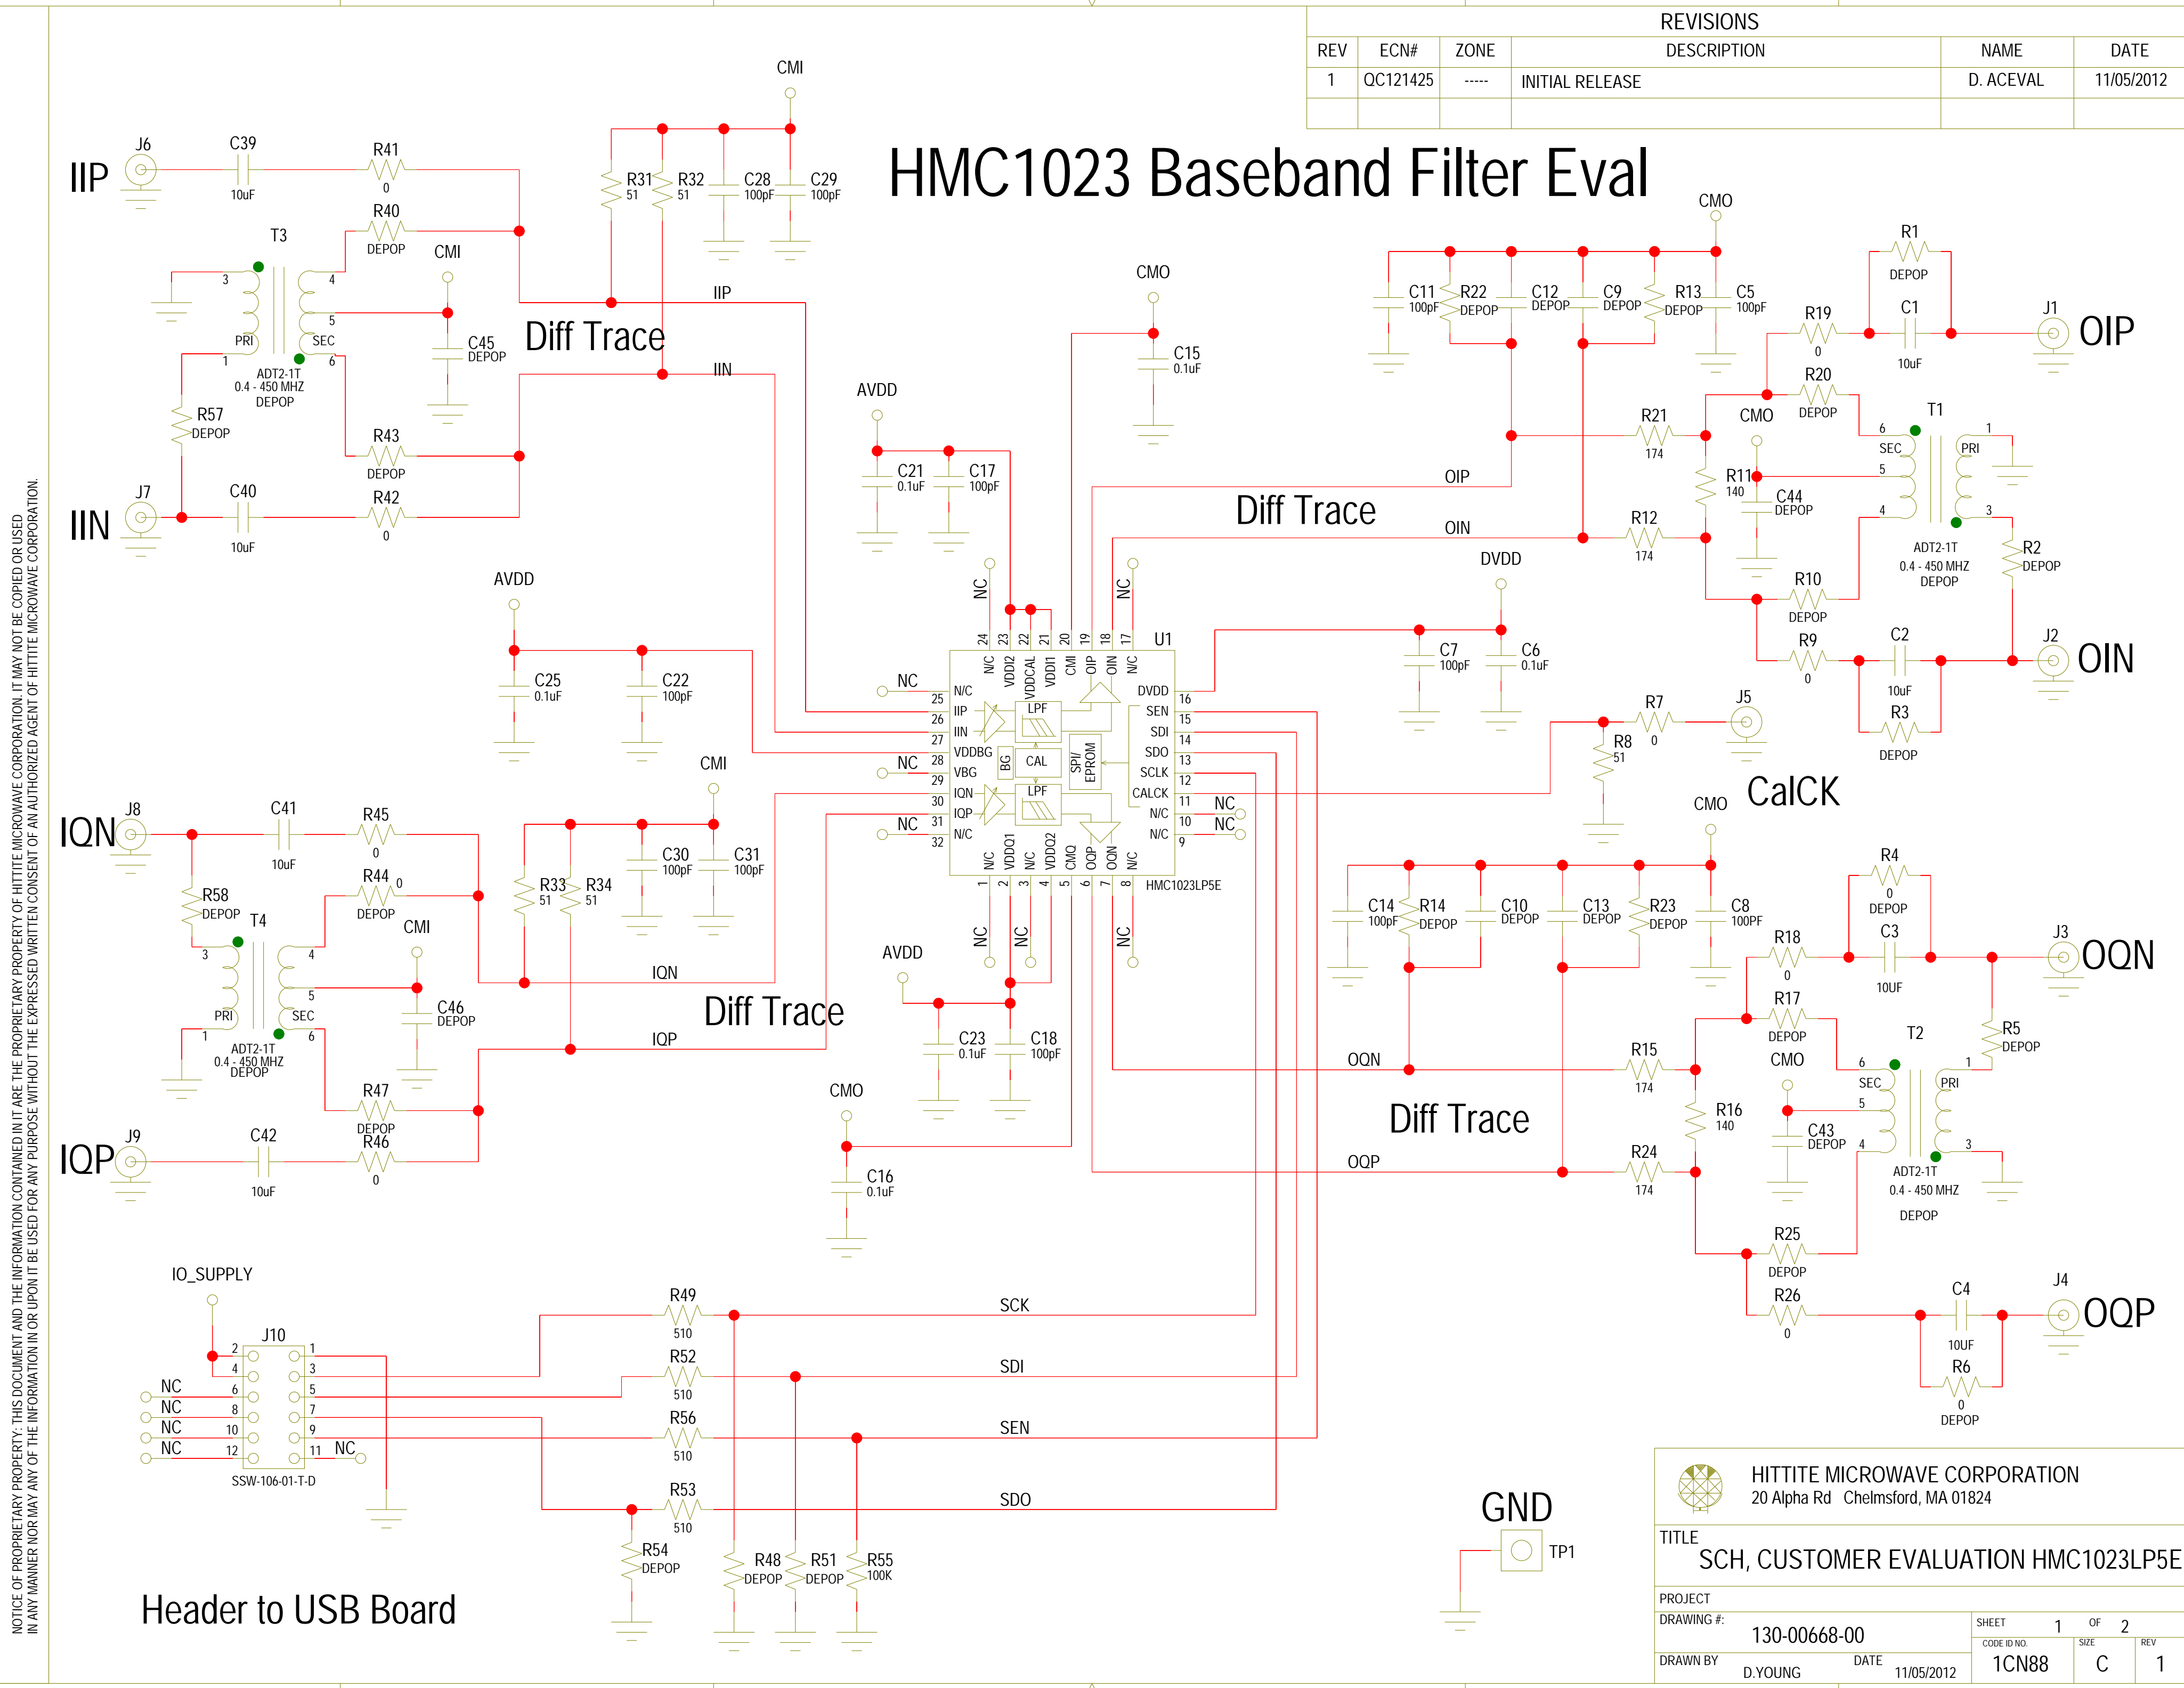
REVISIONS

| REV | ECN# | ZONE | DESCRIPTION | NAME | DATE |
|---|---|---|---|---|---|
| 1 | QC121425 | ----- | INITIAL RELEASE | D. ACEVAL | 11/05/2012 |

HMC1023 Baseband Filter Eval

IIP J6 C39 10uF R41 0 R40 DEPOP CMI T3 3 4 5 PRI SEC 1 6 ADT2-1T 0.4 - 450 MHZ DEPOP C45 DEPOP R57 DEPOP R43 DEPOP R42 0 IIN J7 C40 10uF

CMI R31 51 R32 51 C28 100pF C29 100pF IIP IIN Diff Trace

CMO C15 0.1uF AVDD C21 0.1uF C17 100pF AVDD C25 0.1uF C22 100pF

CMO C11 100pF R22 DEPOP C12 DEPOP C9 DEPOP R13 DEPOP C5 100pF R1 DEPOP R19 0 C1 10uF J1 OIP R21 174 R20 DEPOP CMO T1 6 SEC 5 4 1 PRI 3 R11 140 C44 DEPOP ADT2-1T 0.4 - 450 MHZ DEPOP R2 DEPOP OIP Diff Trace OIN R12 174 R10 DEPOP DVDD R9 0 C2 10uF J2 OIN R3 DEPOP C7 100pF C6 0.1uF R7 0 J5 R8 51 CalCK

NC NC U1 24 23 22 21 20 19 18 17 N/C VDDI2 VDDCAL VDDI1 CMI OIP OIN N/C NC 25 N/C 26 IIP 27 IIN NC 28 VDDBG 29 VBG 30 IQN NC 31 IQP 32 N/C LPF BG CAL SPI/ EEPROM LPF DVDD 16 SEN 15 SDI 14 SDO 13 SCLK 12 CALCK 11 N/C NC 10 N/C NC 9 N/C VDDQ1 N/C VDDQ2 CMQ OQP OQN N/C 1 2 3 4 5 6 7 8 HMC1023LP5E NC NC NC

CMI IQN J8 C41 10uF R45 0 R58 DEPOP R44 0 DEPOP T4 CMI 3 4 5 PRI SEC 1 6 ADT2-1T 0.4 - 450 MHZ DEPOP C46 DEPOP R47 DEPOP R46 0 IQP J9 C42 10uF R33 51 R34 51 C30 100pF C31 100pF IQN Diff Trace IQP AVDD C23 0.1uF C18 100pF CMO C16 0.1uF

CMO C14 100pF R14 DEPOP C10 DEPOP C13 DEPOP R23 DEPOP C8 100PF R4 0 DEPOP R18 0 C3 10UF J3 OQN R17 DEPOP R5 DEPOP CMO T2 6 SEC 5 4 1 PRI 3 ADT2-1T 0.4 - 450 MHZ DEPOP R15 174 R16 140 C43 DEPOP OQN Diff Trace OQP R24 174 R25 DEPOP R26 0 C4 10UF J4 OQP R6 0 DEPOP

IO_SUPPLY J10 2 1 4 3 NC 6 5 NC 8 7 NC 10 9 NC 12 11 NC SSW-106-01-T-D R49 510 SCK R52 510 SDI R56 510 SEN R53 510 SDO R54 DEPOP R48 DEPOP R51 DEPOP R55 100K

Header to USB Board

GND TP1

HITTITE MICROWAVE CORPORATION
20 Alpha Rd Chelmsford, MA 01824
TITLE
SCH, CUSTOMER EVALUATION HMC1023LP5E
PROJECT
DRAWING #: 130-00668-00
SHEET 1 OF 2
CODE ID NO. 1CN88 SIZE C REV 1
DRAWN BY D.YOUNG DATE 11/05/2012

NOTICE OF PROPRIETARY PROPERTY: THIS DOCUMENT AND THE INFORMATION CONTAINED IN IT ARE THE PROPRIETARY PROPERTY OF HITTITE MICROWAVE CORPORATION. IT MAY NOT BE COPIED OR USED IN ANY MANNER NOR MAY ANY OF THE INFORMATION IN OR UPON IT BE USED FOR ANY PURPOSE WITHOUT THE EXPRESSED WRITTEN CONSENT OF AN AUTHORIZED AGENT OF HITTITE MICROWAVE CORPORATION.